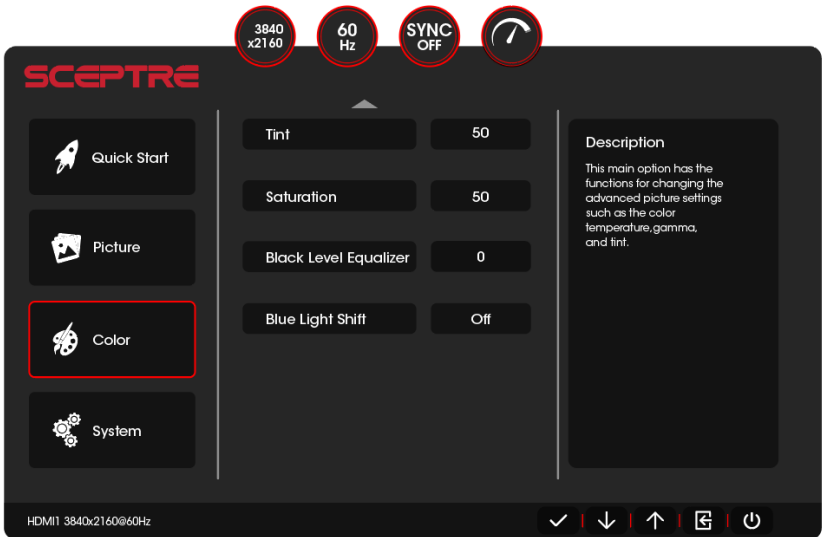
3840
x2160

60
Hz

SYNC
OFF

SCEPTRE

Quick Start

Picture

Color

System

| Tint | 50 |
|---|---|
| Saturation | 50 |
| Black Level Equalizer | 0 |
| Blue Light Shift | Off |

Description

This main option has the functions for changing the advanced picture settings such as the color temperature,gamma, and tint.

HDMI1 3840x2160@60Hz